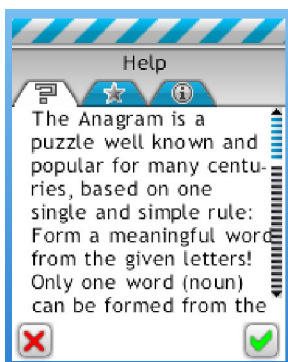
Help

The Anagram is a puzzle well known and popular for many centuries, based on one single and simple rule: Form a meaningful word from the given letters! Only one word (noun) can be formed from the